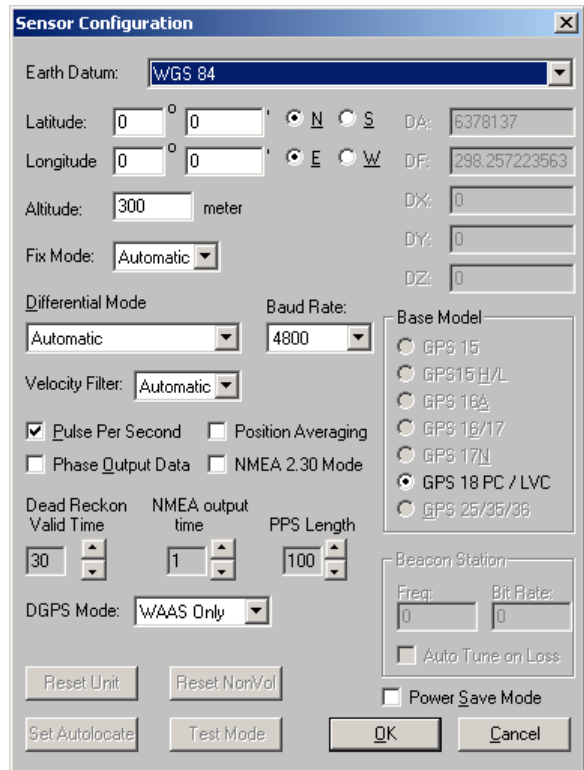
Sensor Configuration

Earth Datum: WGS 84

Latitude: 0 ° 0 ' N S

Longitude 0 ° 0 ' E W

Altitude: 300 meter

Fix Mode: Automatic

DA: 6378137

DF: 298.257223563

DX: 0

DY: 0

DZ: 0

Differential Mode

Automatic

Baud Rate:

4800

Velocity Filter: Automatic

Pulse Per Second

Position Averaging

Phase Output Data

NMEA 2.30 Mode

Base Model

GPS 15

GPS15 H/L

GPS 16A

GPS 16/17

GPS 17N

GPS 18 PC / LVC

GPS 25/35/36

Dead Reckon Valid Time

30

NMEA output time

1

PPS Length

100

DGPS Mode: WAAS Only

Beacon Station

Freq:

0

Bit Rate:

0

Auto Tune on Loss

Reset Unit

Reset NonVol

Power Save Mode

Set Autolocate

Test Mode

OK

Cancel